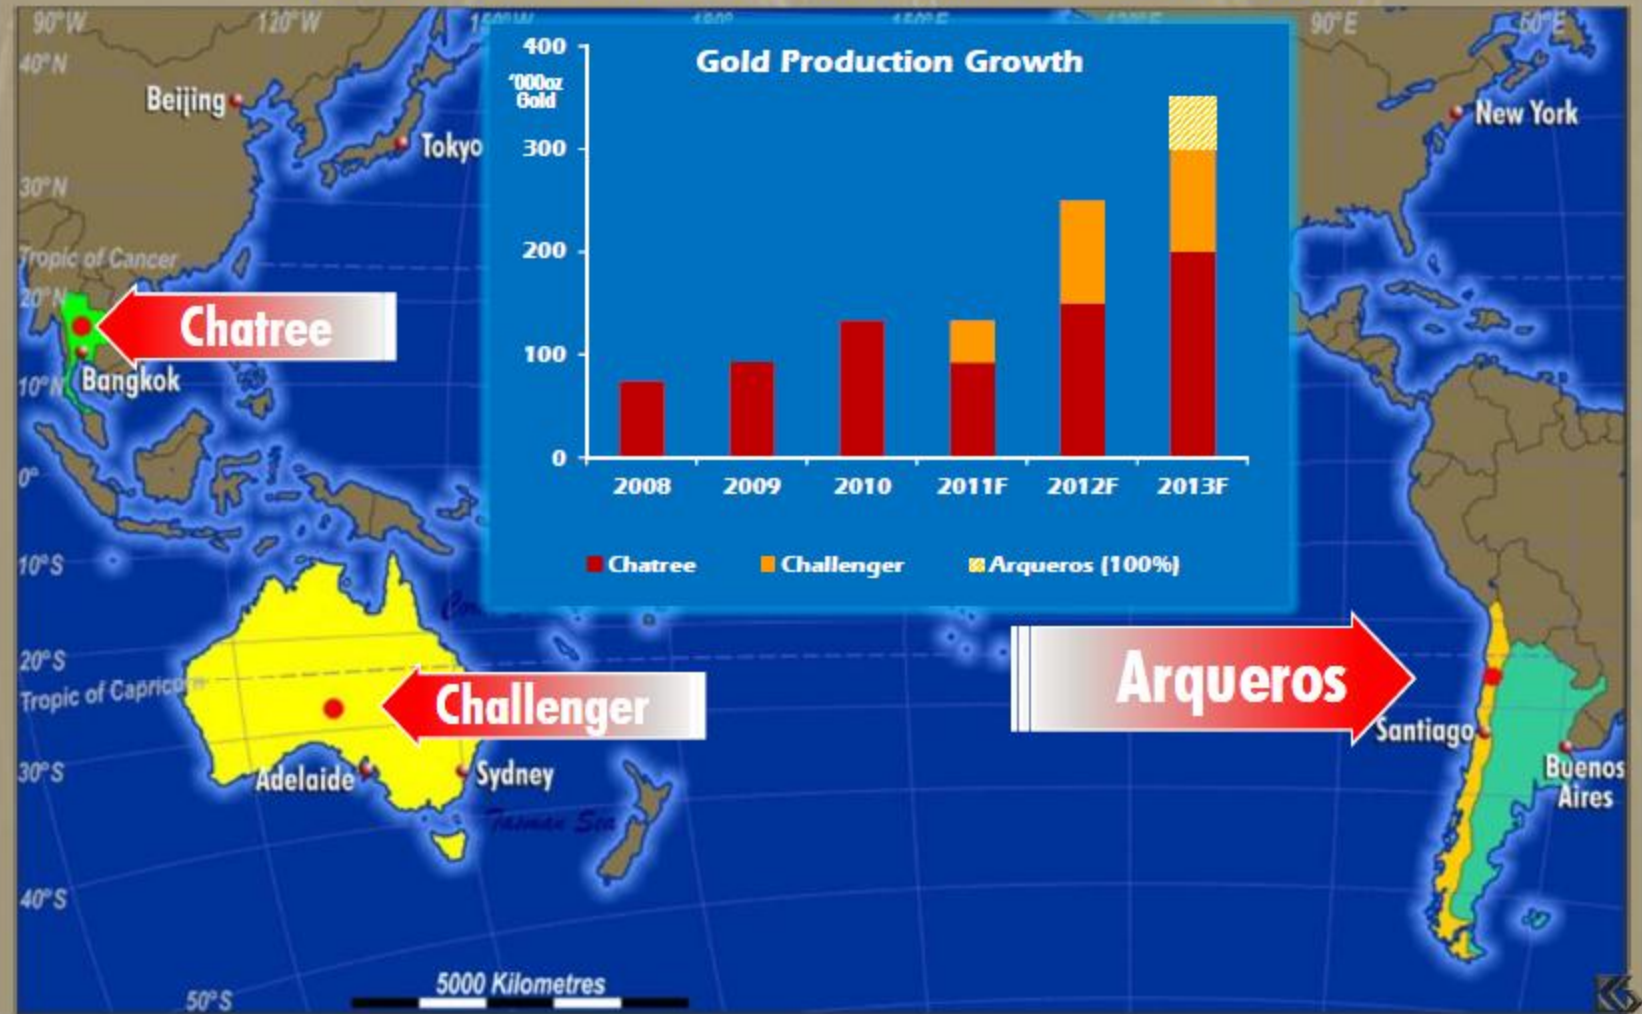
90°W 120°W 90°E 60°E
40°N
Beijing
Tokyo
New York
30°N
Tropic of Cancer
20°N
Chatree
Bangkok
10°N
0°
10°S
20°S
Tropic of Capricorn
Challenger
Arqueros
Santiago
Buenos Aires
30°S
Adelaide
Sydney
Tasman Sea
40°S
50°S
5000 Kilometres

Gold Production Growth

'000oz Gold

400
300
200
100
0

2008 2009 2010 2011F 2012F 2013F

Chatree Challenger Arqueros (100%)